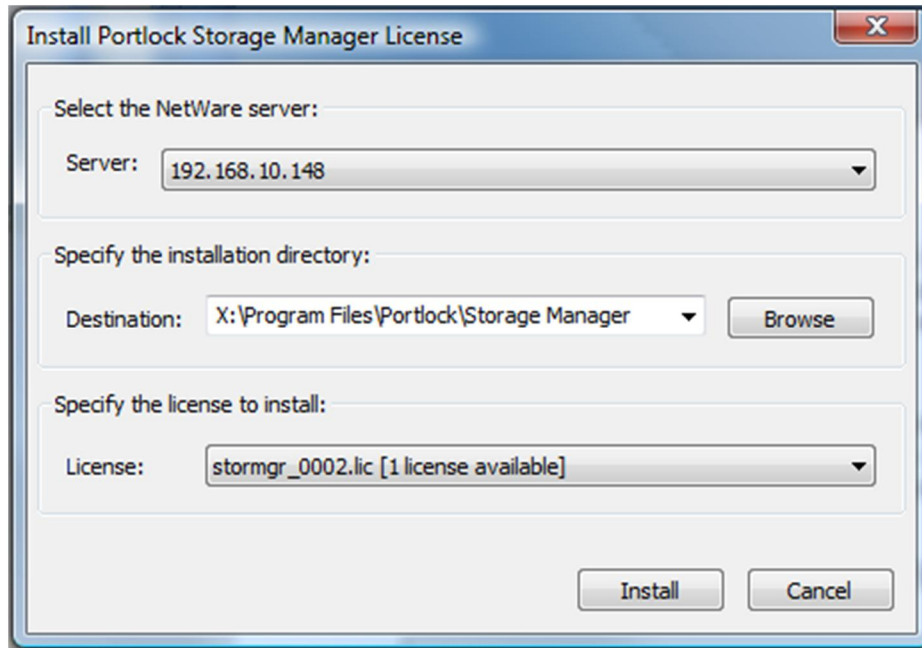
Install Portlock Storage Manager License

Select the NetWare server:

Server: 192.168.10.148

Specify the installation directory:

Destination: X:\Program Files\Portlock\Storage Manager

Browse

Specify the license to install:

License: stormgr_0002.lic [1 license available]

Install

Cancel